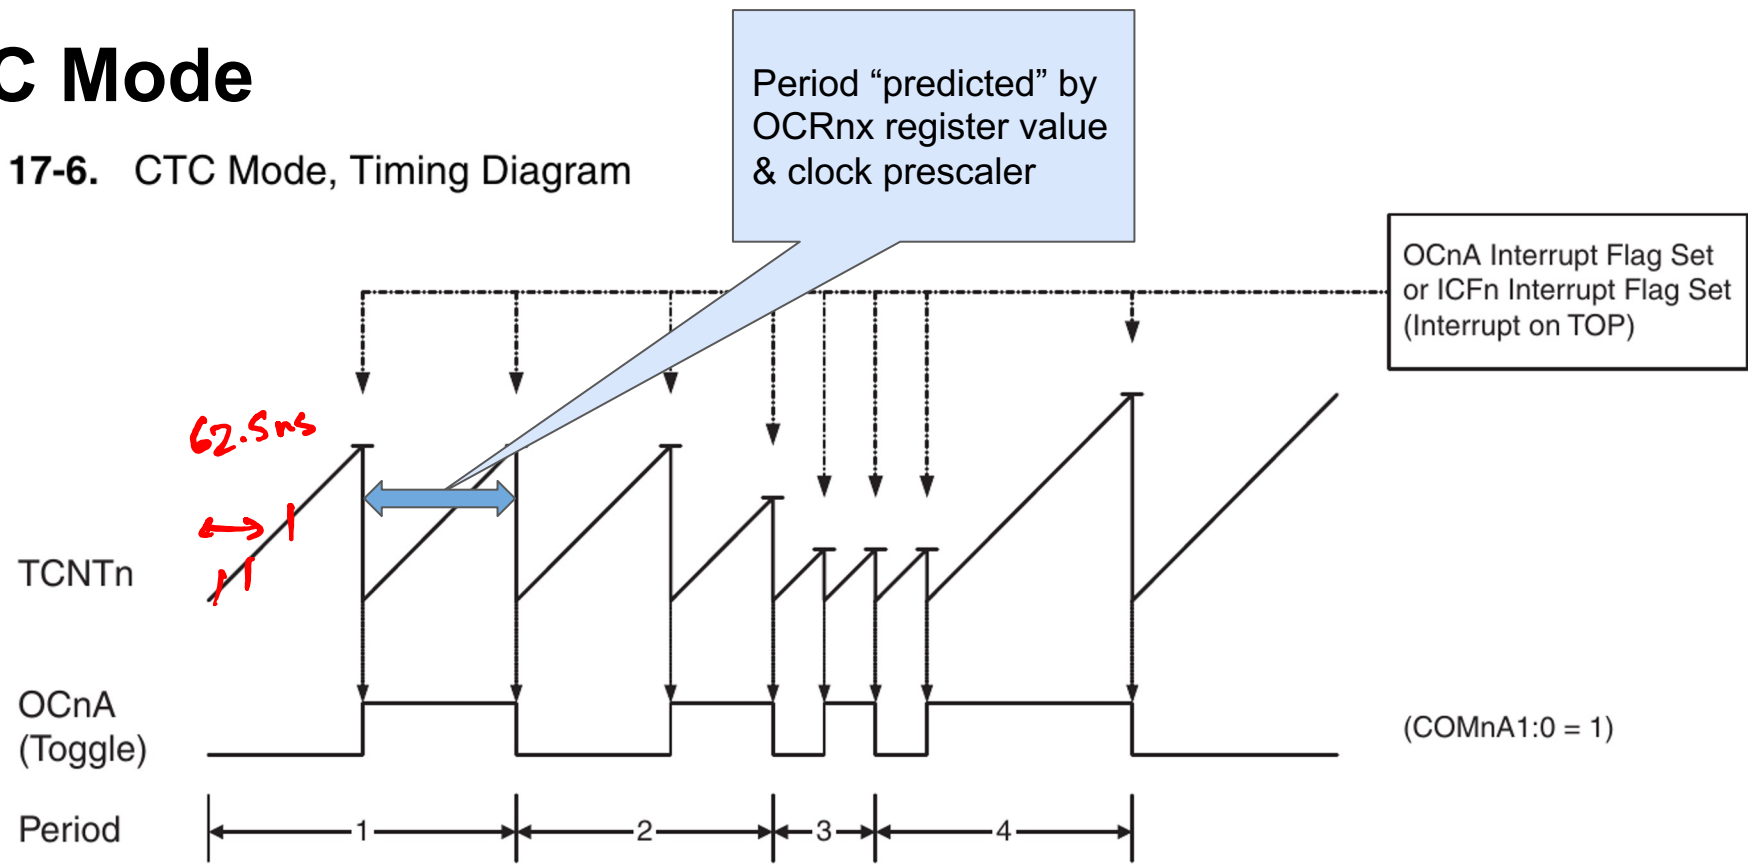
C Mode

17-6. CTC Mode, Timing Diagram

Period “predicted” by OCRnx register value & clock prescaler

OCnA Interrupt Flag Set or ICFn Interrupt Flag Set (Interrupt on TOP)

62.5ns

TCNTn

OCnA (Toggle)

(COMnA1:0 = 1)

Period

1

2

3

4